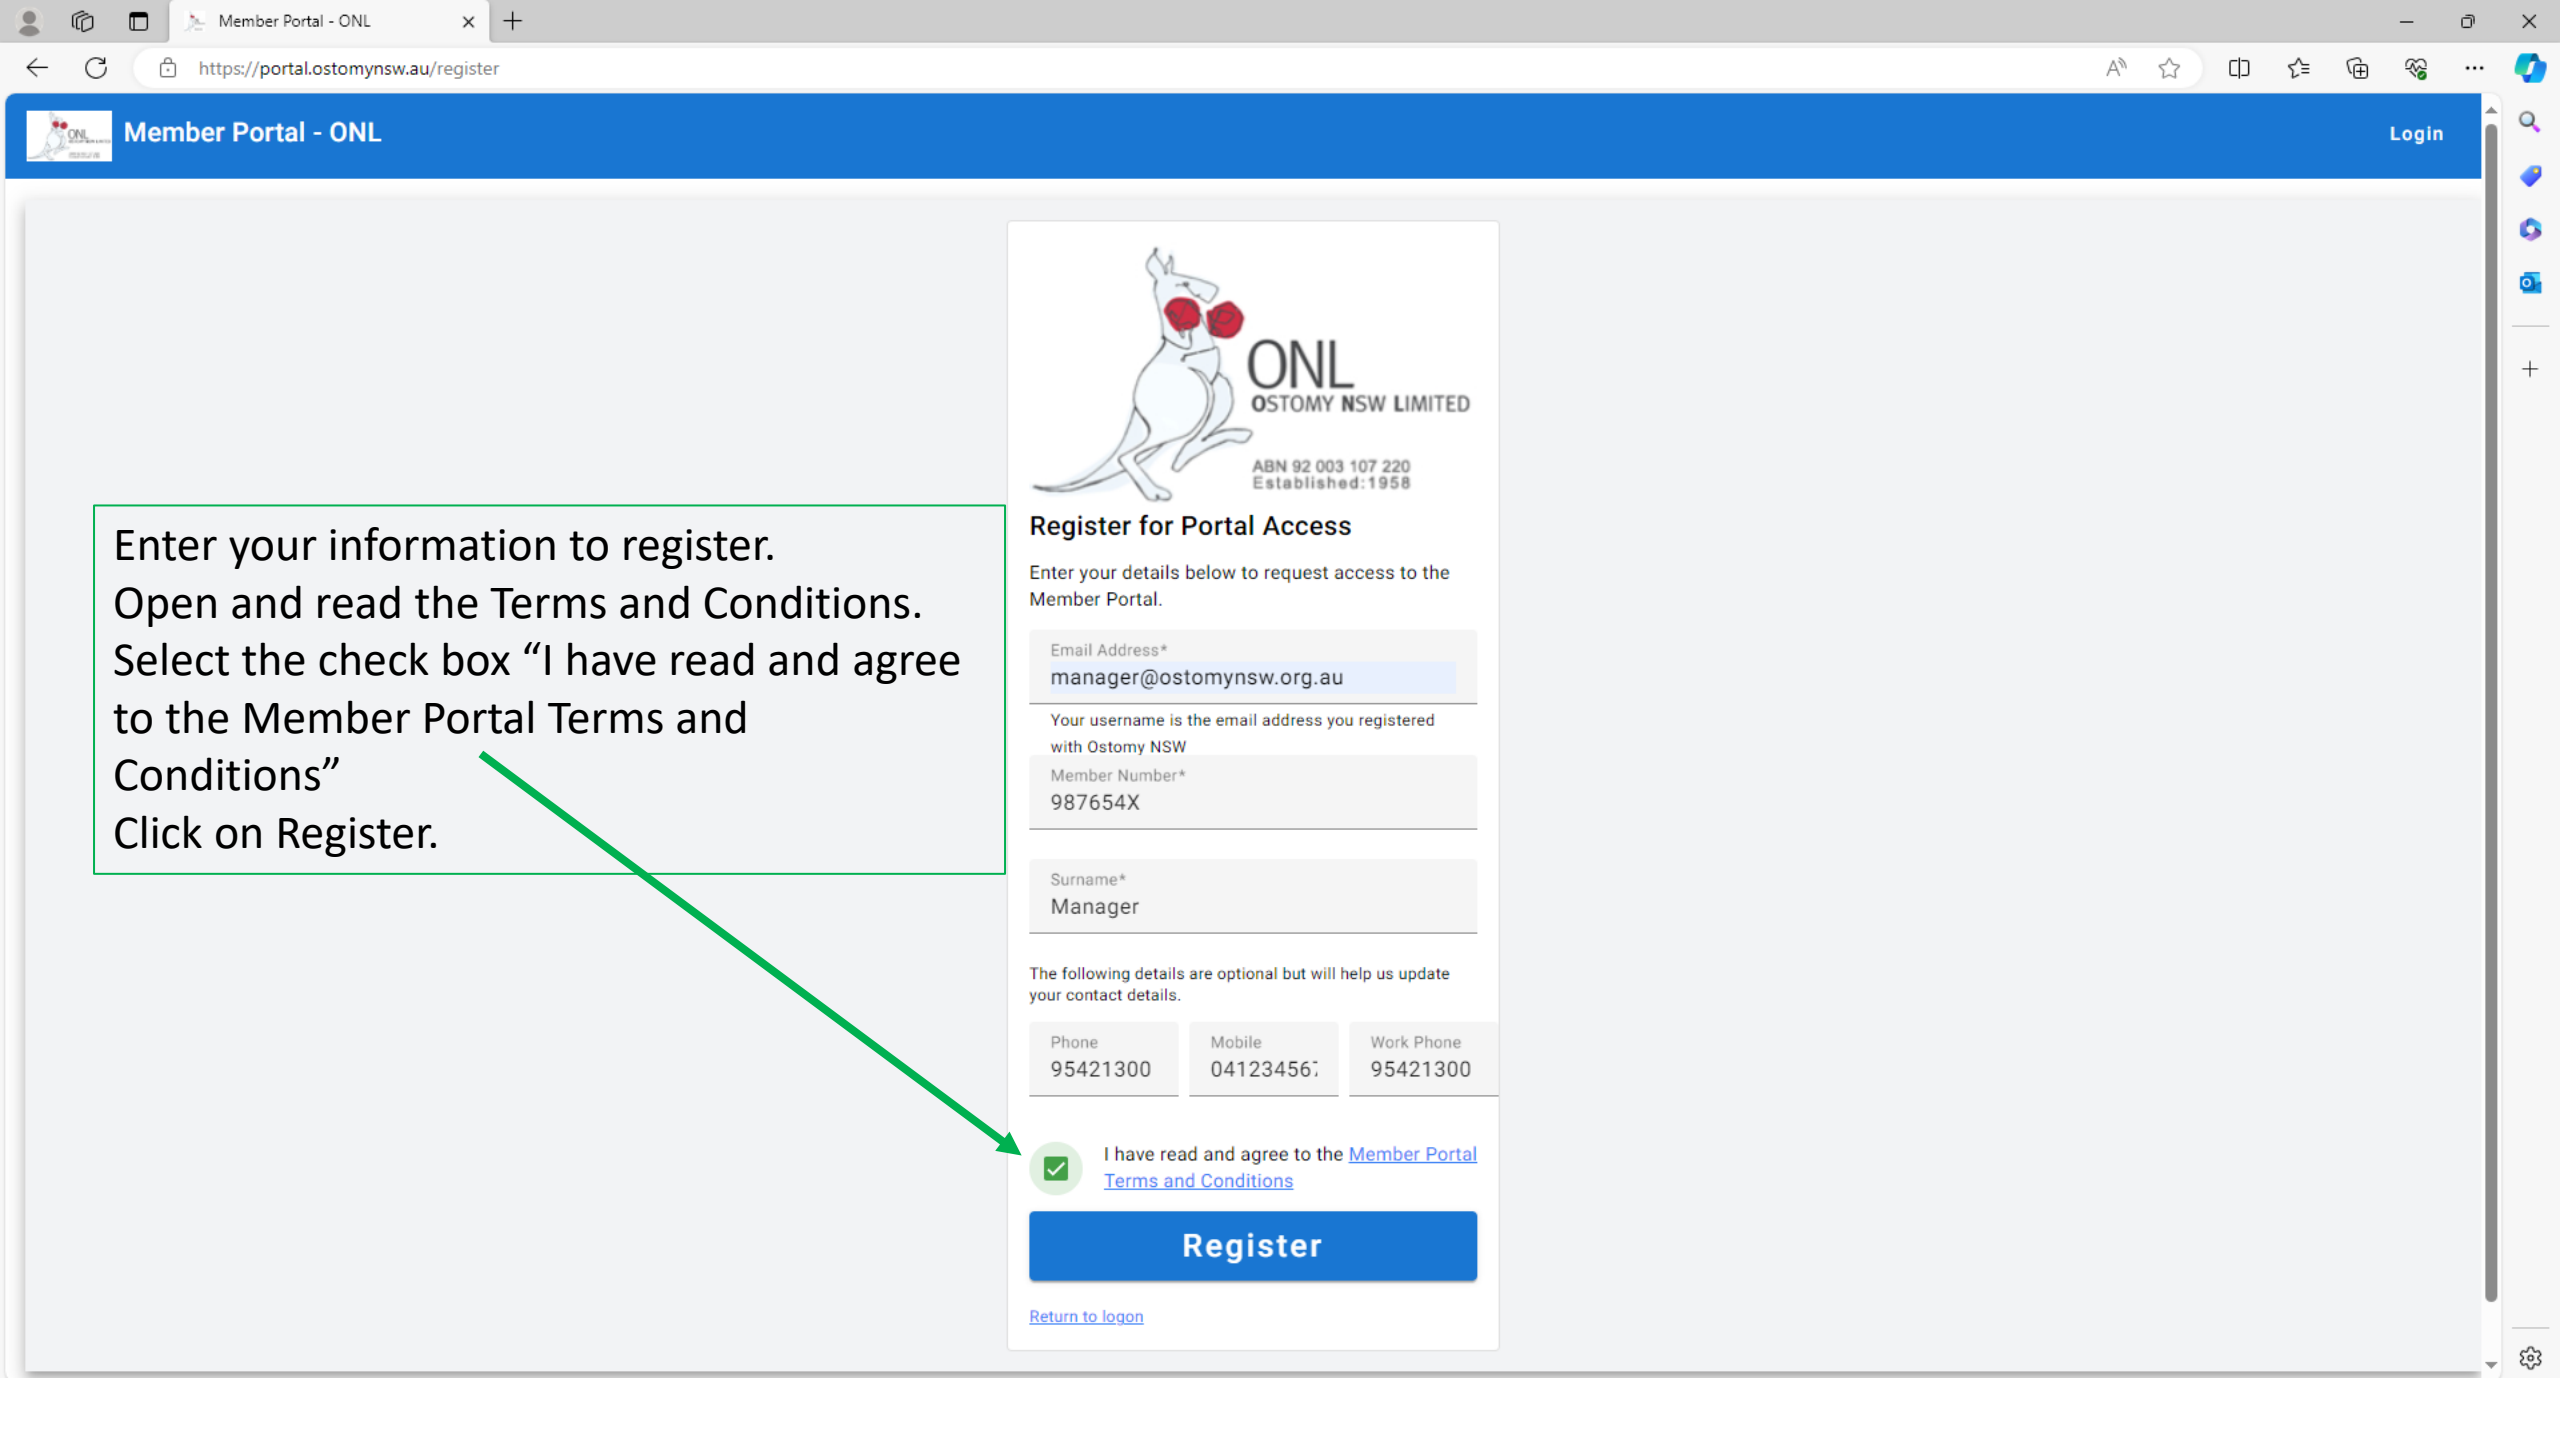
Member Portal - ONL

https://portal.ostomynsw.au/register

Member Portal - ONL

Login

Enter your information to register.
Open and read the Terms and Conditions.
Select the check box “I have read and agree to the Member Portal Terms and Conditions”
Click on Register.

ONL
OSTOMY NSW LIMITED
ABN 92 003 107 220
Established:1958

Register for Portal Access

Enter your details below to request access to the Member Portal.

Email Address*
manager@ostomynsw.org.au

Your username is the email address you registered with Ostomy NSW

Member Number*
987654X

Surname*
Manager

The following details are optional but will help us update your contact details.

Phone
95421300

Mobile
04123456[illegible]

Work Phone
95421300

I have read and agree to the Member Portal Terms and Conditions

Register

Return to logon